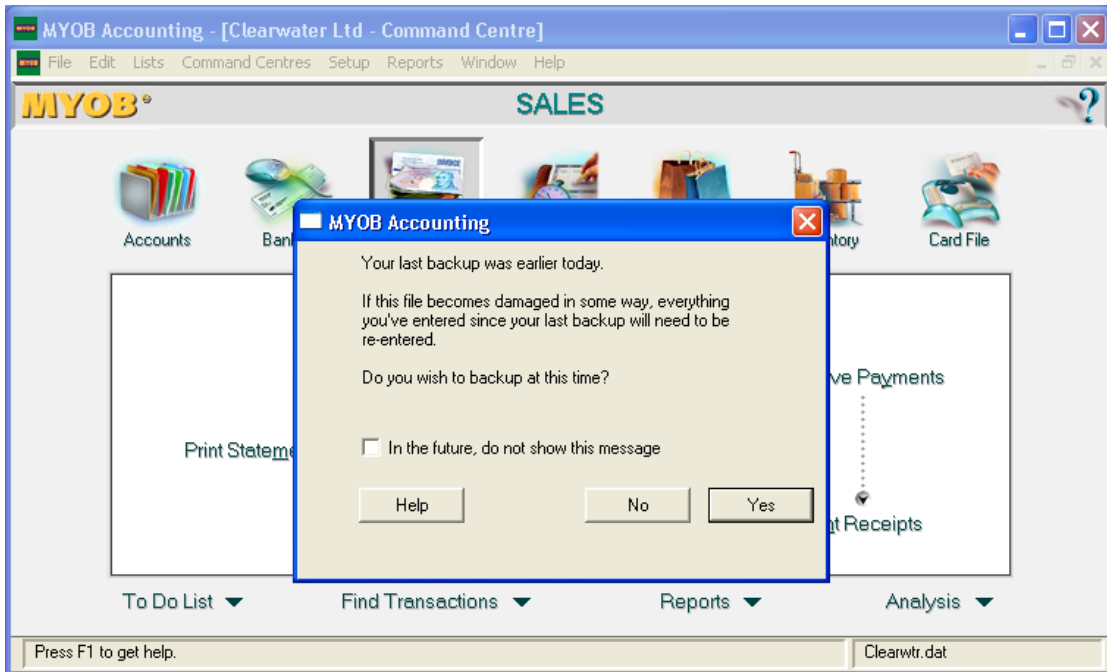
MYOB Accounting - [Clearwater Ltd - Command Centre]

File Edit Lists Command Centres Setup Reports Window Help

MYOB

SALES

?

Accounts

Ban

ntory

Card File

MYOB Accounting

Your last backup was earlier today.

If this file becomes damaged in some way, everything you've entered since your last backup will need to be re-entered.

Do you wish to backup at this time?

In the future, do not show this message

Help

No

Yes

Print Stateme

ve Payments

nt Receipts

To Do List

Find Transactions

Reports

Analysis

Press F1 to get help.

Clearwtr.dat